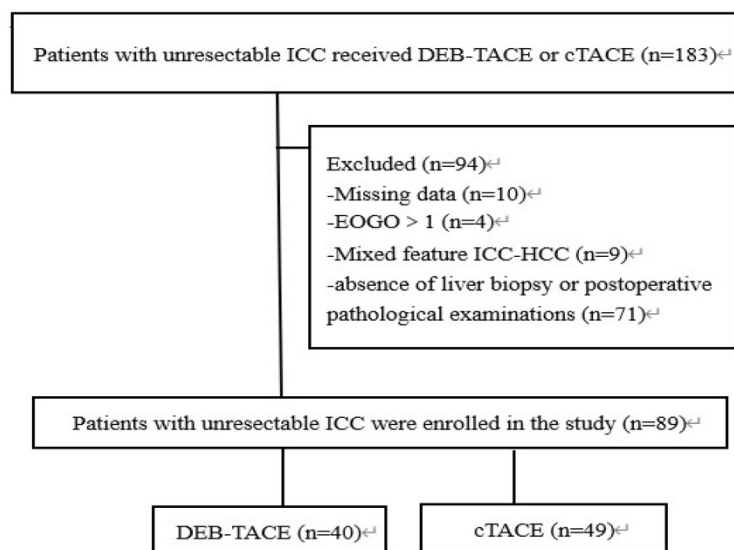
Patients with unresectable ICC received DEB-TACE or cTACE (n=183)↵

Excluded (n=94)↵
-Missing data (n=10)↵
-EOGO > 1 (n=4)↵
-Mixed feature ICC-HCC (n=9)↵
-absence of liver biopsy or postoperative pathological examinations (n=71)↵

Patients with unresectable ICC were enrolled in the study (n=89)↵

DEB-TACE (n=40)↵

cTACE (n=49)↵